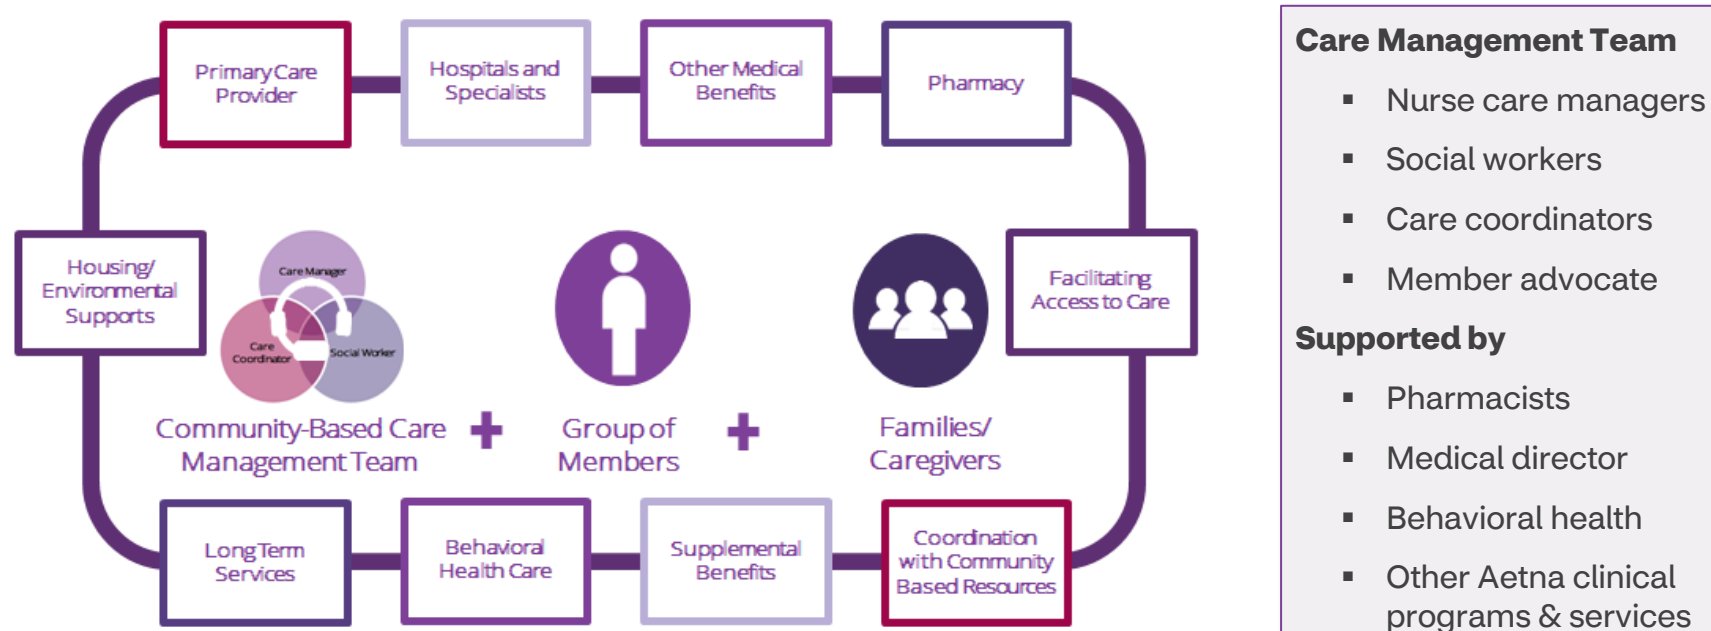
Primary Care Provider

Hospitals and Specialists

Other Medical Benefits

Pharmacy

Housing/ Environmental Supports

Care Manager

Care Coordinator

Social Worker

Facilitating Access to Care

Community-Based Care Management Team

Group of Members

Families/ Caregivers

Long Term Services

Behavioral Health Care

Supplemental Benefits

Coordination with Community Based Resources

Care Management Team

- Nurse care managers
- Social workers
- Care coordinators
- Member advocate

Supported by

- Pharmacists
- Medical director
- Behavioral health
- Other Aetna clinical programs & services